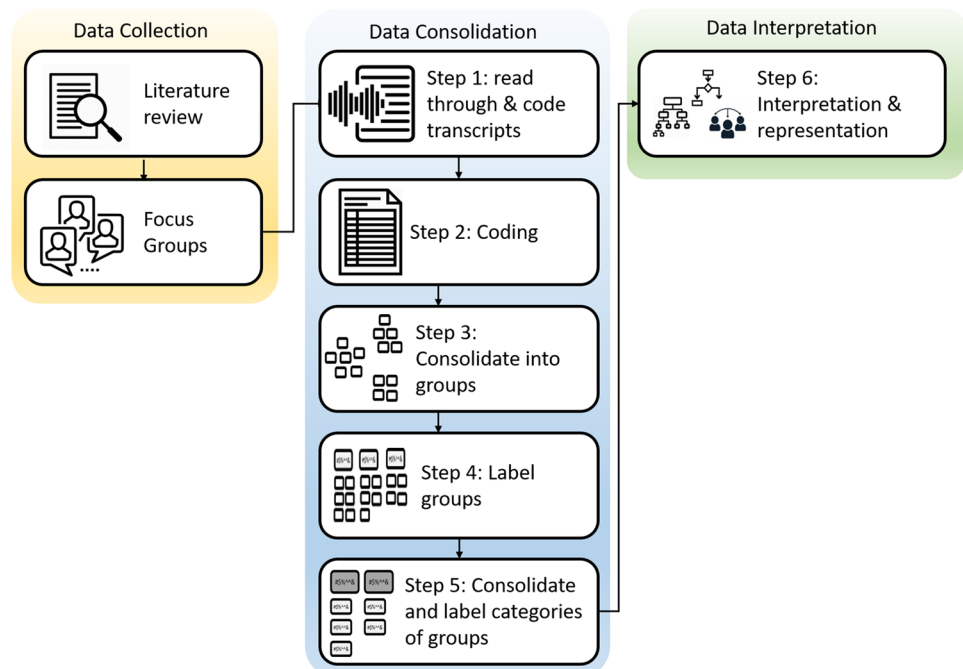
Data Collection

Literature review

Focus Groups

Data Consolidation

Step 1: read through & code transcripts

Step 2: Coding

Step 3: Consolidate into groups

Step 4: Label groups

Step 5: Consolidate and label categories of groups

Data Interpretation

Step 6: Interpretation & representation